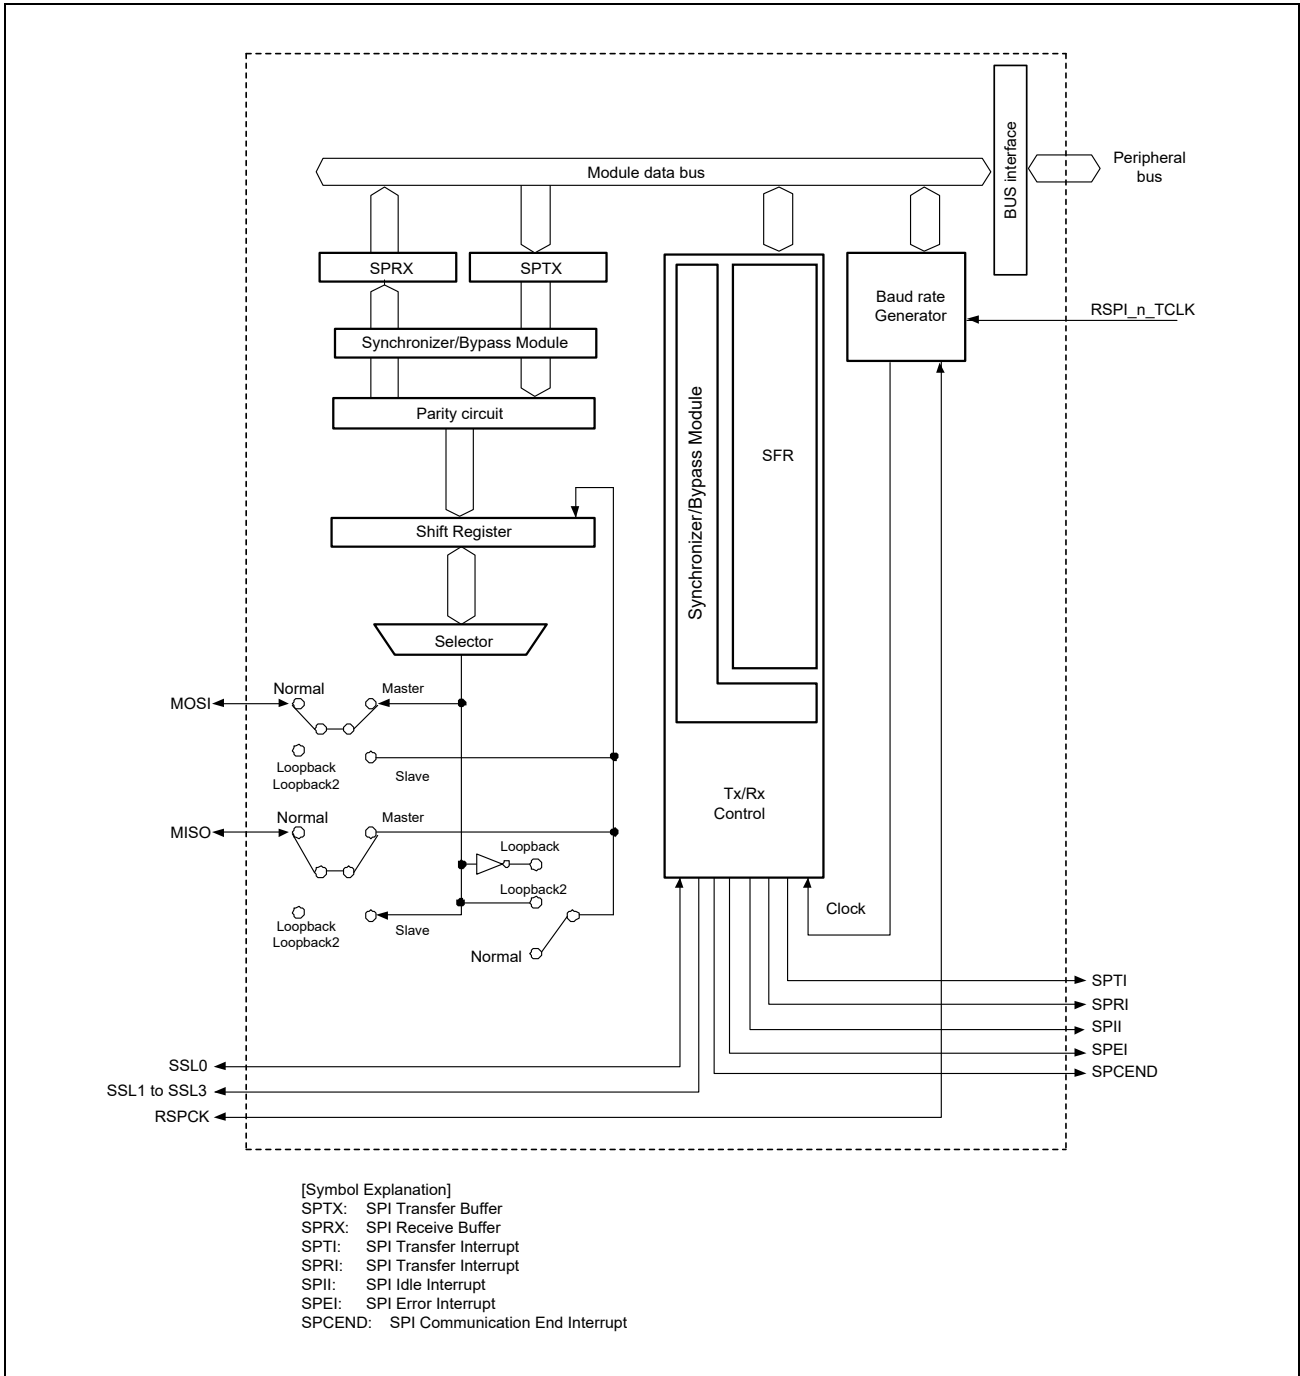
Module data bus

BUS interface

Peripheral bus

SPRX

SPTX

Synchronizer/Bypass Module

Parity circuit

Shift Register

Selector

Synchronizer/Bypass Module

SFR

Baud rate Generator

RSPI_n_TCLK

MOSI

Normal

Master

Loopback Loopback2

Slave

MISO

Normal

Master

Loopback

Loopback2

Loopback Loopback2

Slave

Normal

Tx/Rx Control

Clock

SPTI

SPRI

SPII

SPEI

SPCEND

SSL0

SSL1 to SSL3

RSPCK

[Symbol Explanation]
SPTX: SPI Transfer Buffer
SPRX: SPI Receive Buffer
SPTI: SPI Transfer Interrupt
SPRI: SPI Transfer Interrupt
SPII: SPI Idle Interrupt
SPEI: SPI Error Interrupt
SPCEND: SPI Communication End Interrupt